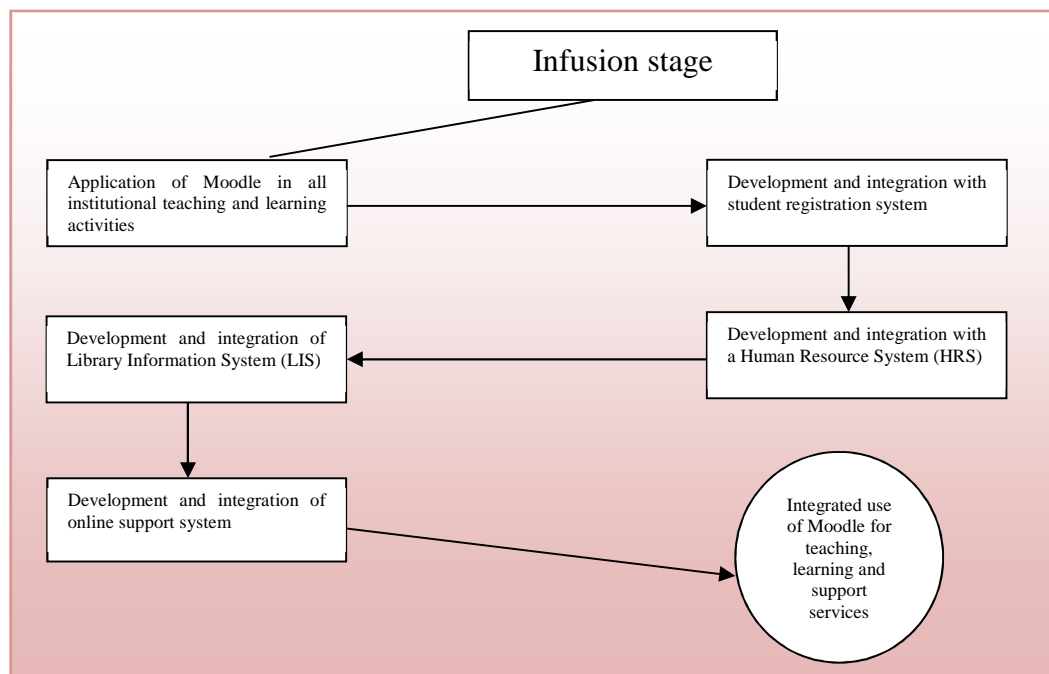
Infusion stage

Application of Moodle in all institutional teaching and learning activities

Development and integration with student registration system

Development and integration with a Human Resource System (HRS)

Development and integration of Library Information System (LIS)

Development and integration of online support system

Integrated use of Moodle for teaching, learning and support services